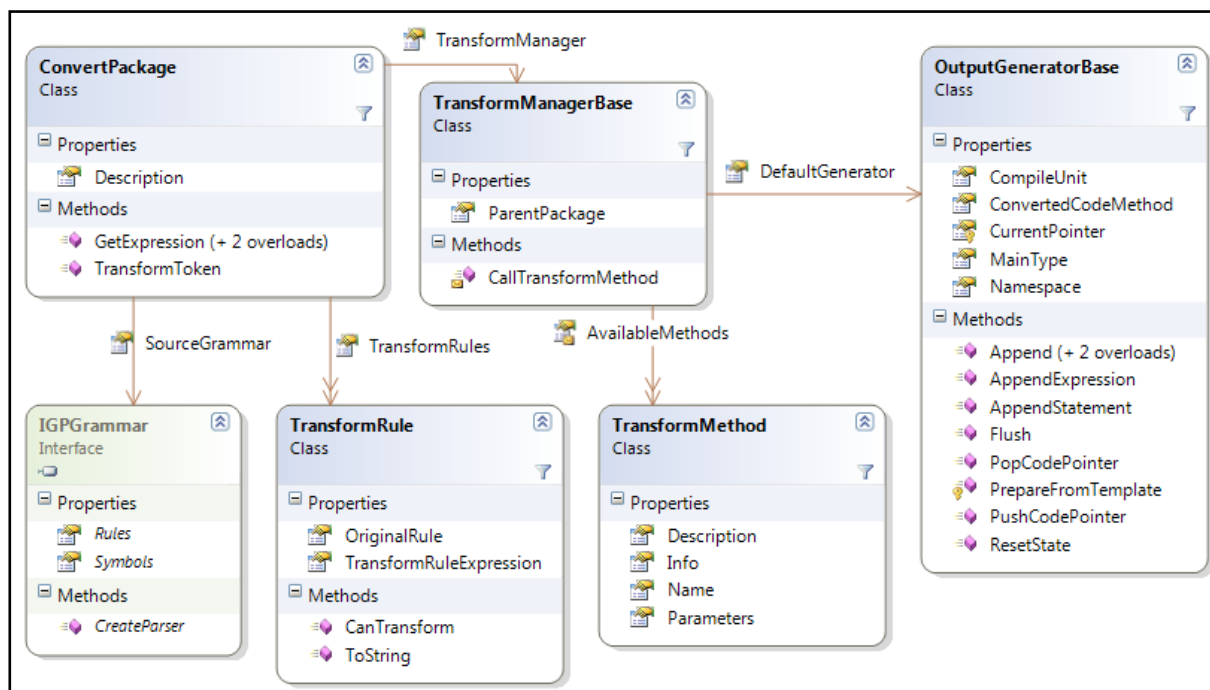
ConvertPackage
Class

Properties
Description

Methods
GetExpression (+ 2 overloads)
TransformToken

TransformManager

TransformManagerBase
Class

Properties
ParentPackage

Methods
CallTransformMethod

DefaultGenerator

OutputGeneratorBase
Class

Properties
CompileUnit
ConvertedCodeMethod
CurrentPointer
MainType
Namespace

Methods
Append (+ 2 overloads)
AppendExpression
AppendStatement
Flush
PopCodePointer
PrepareFromTemplate
PushCodePointer
ResetState

SourceGrammar

TransformRules

AvailableMethods

IGPGrammar
Interface

Properties
Rules
Symbols

Methods
CreateParser

TransformRule
Class

Properties
OriginalRule
TransformRuleExpression

Methods
CanTransform
ToString

TransformMethod
Class

Properties
Description
Info
Name
Parameters